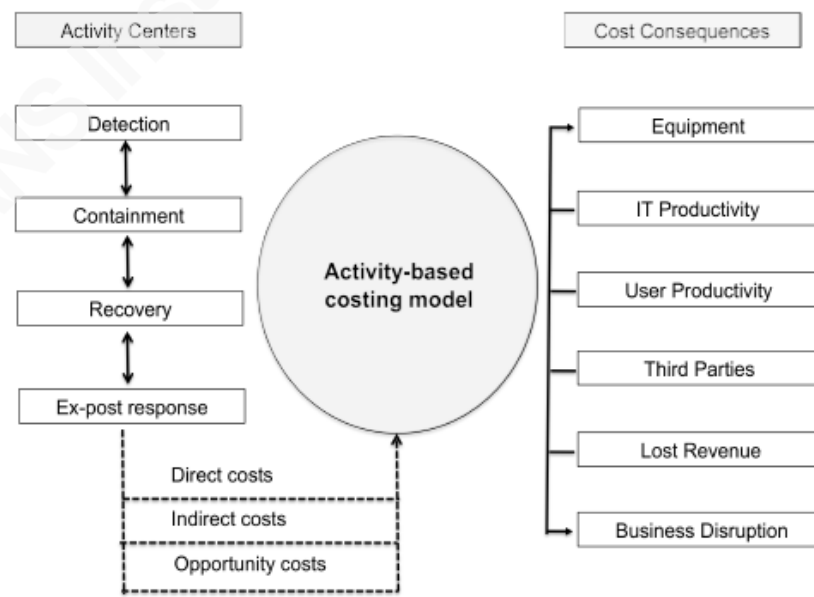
Activity Centers

Cost Consequences

Detection

Containment

Recovery

Ex-post response

Activity-based costing model

Direct costs

Indirect costs

Opportunity costs

Equipment

IT Productivity

User Productivity

Third Parties

Lost Revenue

Business Disruption